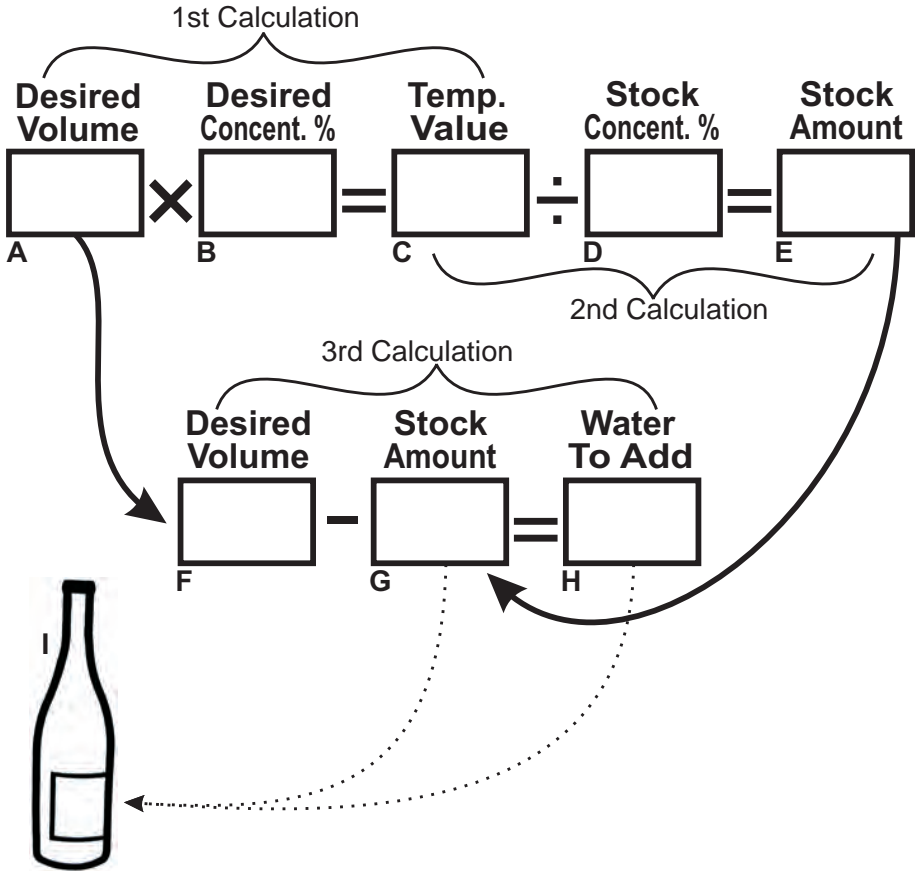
1st Calculation

Desired Volume

Desired Concent. %

Temp. Value

Stock Concent. %

Stock Amount

A $\times$ B $=$ C $\div$ D $=$ E

2nd Calculation

3rd Calculation

Desired Volume

Stock Amount

Water To Add

F $-$ G $=$ H

I